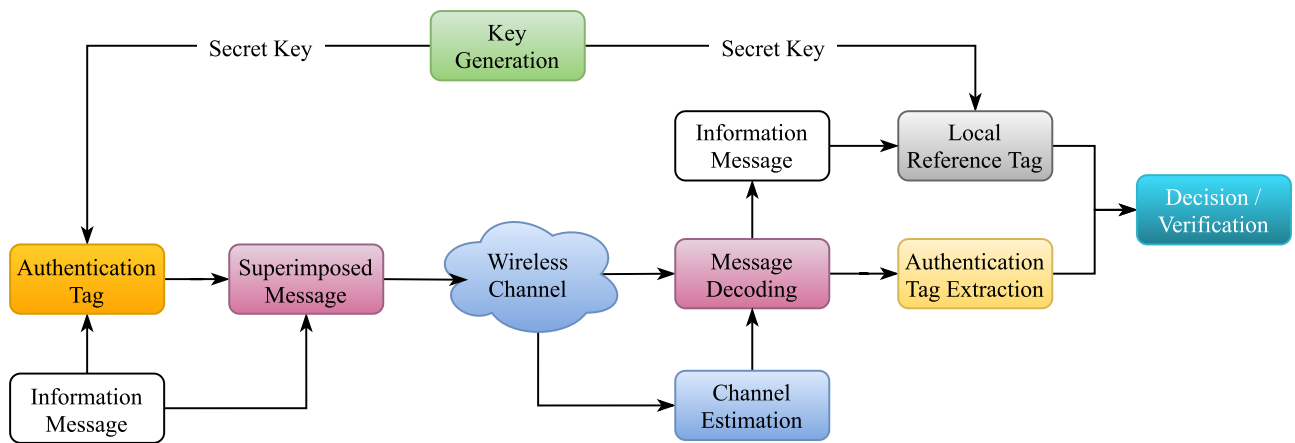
Key Generation

Secret Key

Secret Key

Information Message

Local Reference Tag

Decision / Verification

Authentication Tag

Superimposed Message

Wireless Channel

Message Decoding

Authentication Tag Extraction

Information Message

Channel Estimation